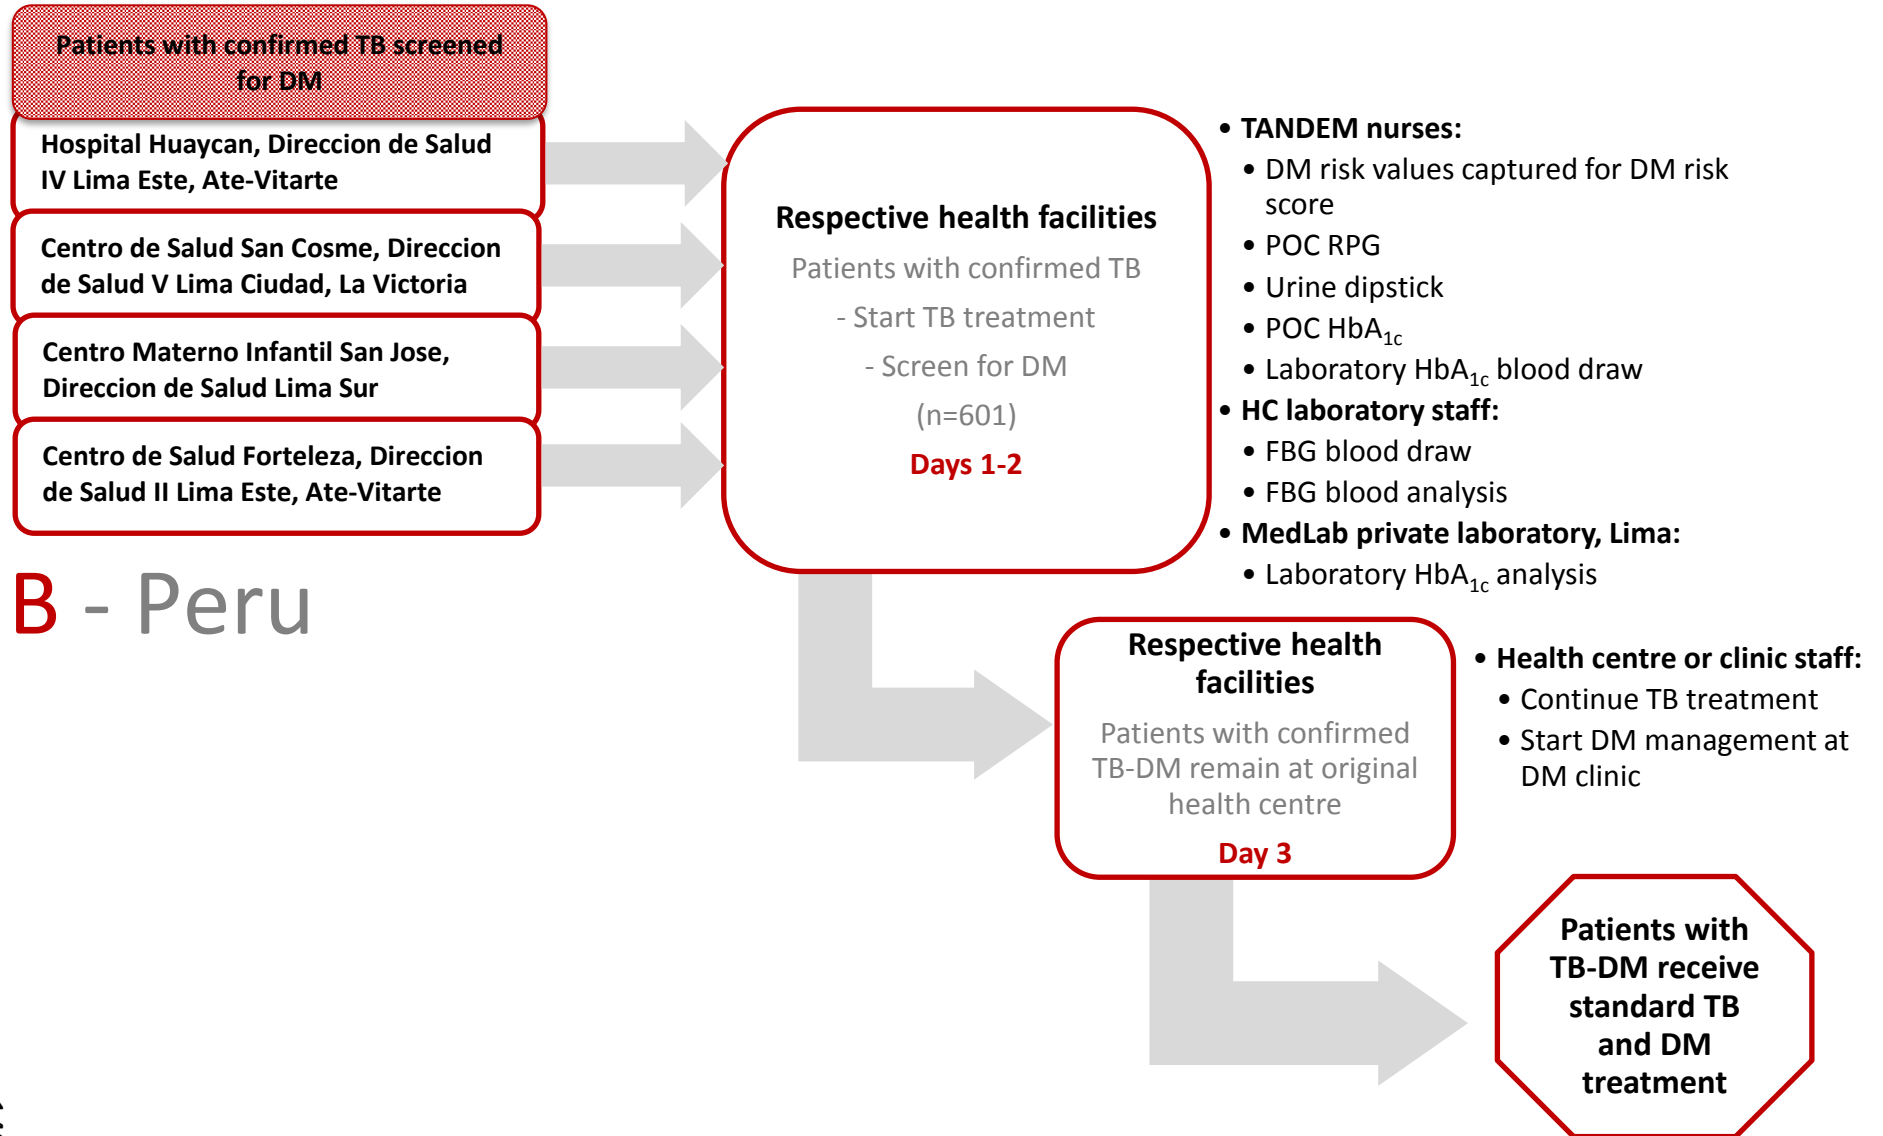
Patients with confirmed TB screened for DM

Hospital Huaycan, Direccion de Salud IV Lima Este, Ate-Vitarte

Centro de Salud San Cosme, Direccion de Salud V Lima Ciudad, La Victoria

Centro Materno Infantil San Jose, Direccion de Salud Lima Sur

Centro de Salud Forteleza, Direccion de Salud II Lima Este, Ate-Vitarte

B - Peru

Respective health facilities

Patients with confirmed TB

- Start TB treatment

- Screen for DM

(n=601)

Days 1-2

• TANDEM nurses:
• DM risk values captured for DM risk score
• POC RPG
• Urine dipstick
• POC HbA$_{1c}$
• Laboratory HbA$_{1c}$ blood draw
• HC laboratory staff:
• FBG blood draw
• FBG blood analysis
• MedLab private laboratory, Lima:
• Laboratory HbA$_{1c}$ analysis

Respective health facilities

Patients with confirmed TB-DM remain at original health centre

Day 3

• Health centre or clinic staff:
• Continue TB treatment
• Start DM management at DM clinic

Patients with TB-DM receive standard TB and DM treatment